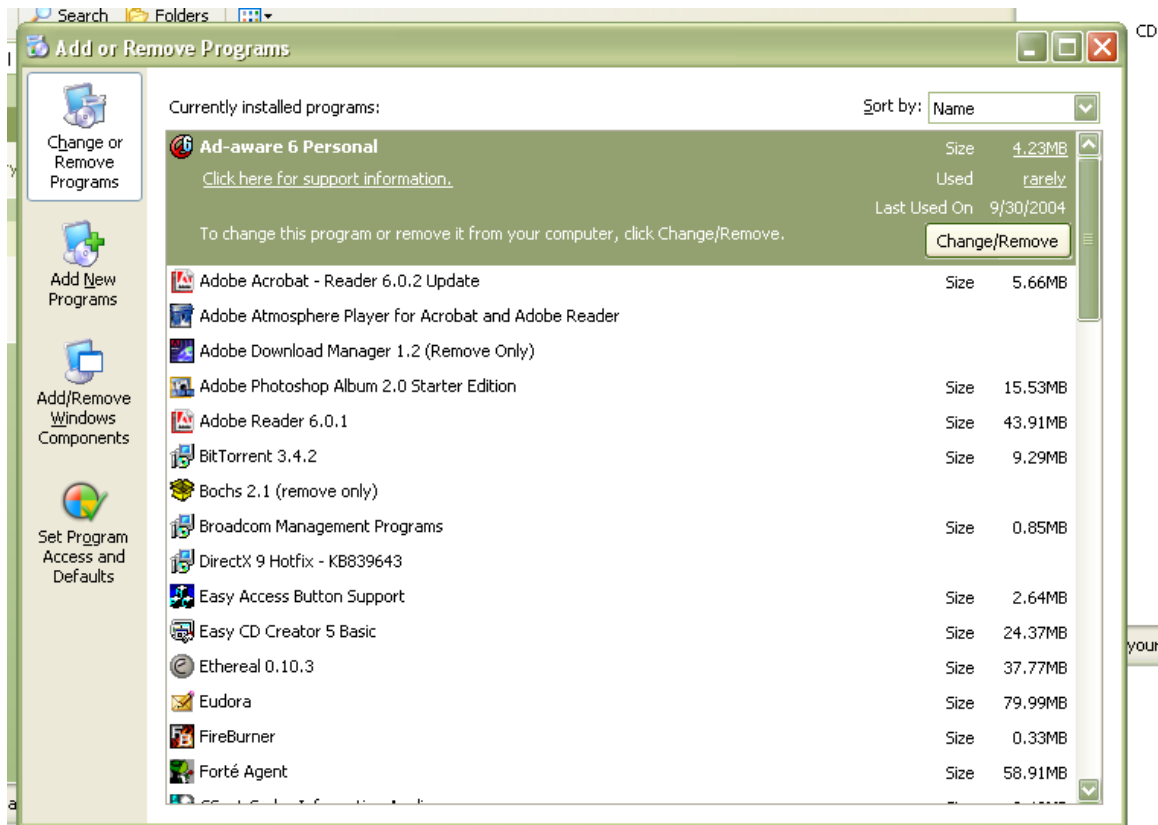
Search Folders

CD

Add or Remove Programs

Change or Remove Programs

Add New Programs

Add/Remove Windows Components

Set Program Access and Defaults

Currently installed programs:

Sort by: Name

| | | |
|---|---|---|
| Ad-aware 6 Personal | Size | 4.23MB |
| Click here for support information. | Used | rarely |
| | Last Used On | 9/30/2004 |
| To change this program or remove it from your computer, click Change/Remove. | Change/Remove | |
| Adobe Acrobat - Reader 6.0.2 Update | Size | 5.66MB |
| Adobe Atmosphere Player for Acrobat and Adobe Reader | | |
| Adobe Download Manager 1.2 (Remove Only) | | |
| Adobe Photoshop Album 2.0 Starter Edition | Size | 15.53MB |
| Adobe Reader 6.0.1 | Size | 43.91MB |
| BitTorrent 3.4.2 | Size | 9.29MB |
| Bochs 2.1 (remove only) | | |
| Broadcom Management Programs | Size | 0.85MB |
| DirectX 9 Hotfix - KB839643 | | |
| Easy Access Button Support | Size | 2.64MB |
| Easy CD Creator 5 Basic | Size | 24.37MB |
| Ethereal 0.10.3 | Size | 37.77MB |
| Eudora | Size | 79.99MB |
| FireBurner | Size | 0.33MB |
| Forté Agent | Size | 58.91MB |
| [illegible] | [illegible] | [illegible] |

your